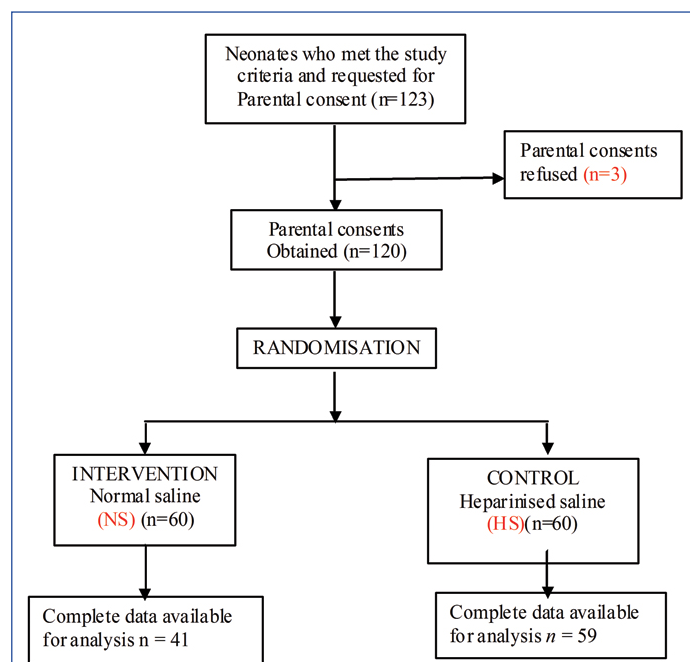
Neonates who met the study criteria and requested for Parental consent (n=123)

Parental consents refused (n=3)

Parental consents Obtained (n=120)

RANDOMISATION

INTERVENTION
Normal saline
(NS) (n=60)

CONTROL
Heparinised saline
(HS)(n=60)

Complete data available for analysis n = 41

Complete data available for analysis $n$ = 59